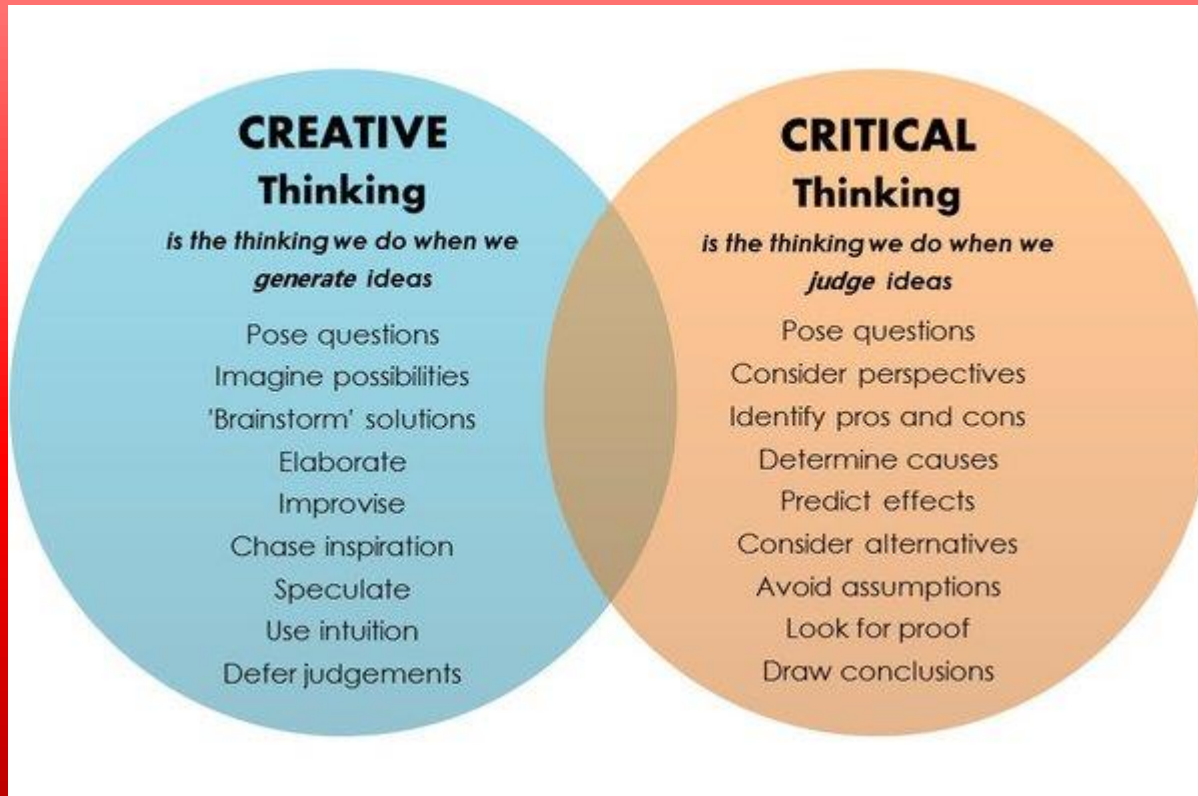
CREATIVE
Thinking
is the thinking we do when we generate ideas

Pose questions
Imagine possibilities
'Brainstorm' solutions
Elaborate
Improvise
Chase inspiration
Speculate
Use intuition
Defer judgements

CRITICAL
Thinking
is the thinking we do when we judge ideas

Pose questions
Consider perspectives
Identify pros and cons
Determine causes
Predict effects
Consider alternatives
Avoid assumptions
Look for proof
Draw conclusions